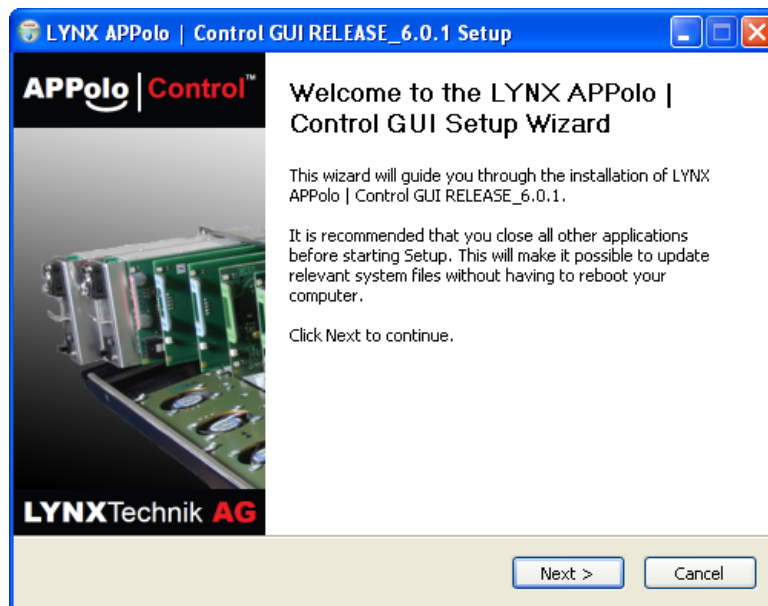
LYNX APPolo | Control GUI RELEASE_6.0.1 Setup

APPolo | Control™

LYNXTechnik AG

Welcome to the LYNX APPolo | Control GUI Setup Wizard

This wizard will guide you through the installation of LYNX APPolo | Control GUI RELEASE_6.0.1.

It is recommended that you close all other applications before starting Setup. This will make it possible to update relevant system files without having to reboot your computer.

Click Next to continue.

Next >

Cancel